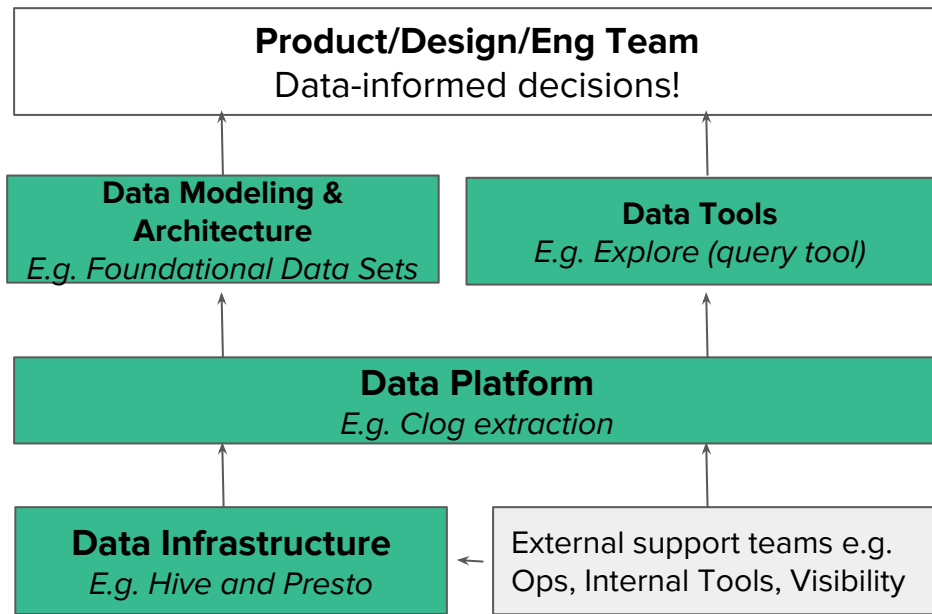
**Product/Design/Eng Team**
Data-informed decisions!

**Data Modeling & Architecture**
*E.g. Foundational Data Sets*

**Data Tools**
*E.g. Explore (query tool)*

**Data Platform**
*E.g. Clog extraction*

**Data Infrastructure**
*E.g. Hive and Presto*

External support teams e.g. Ops, Internal Tools, Visibility